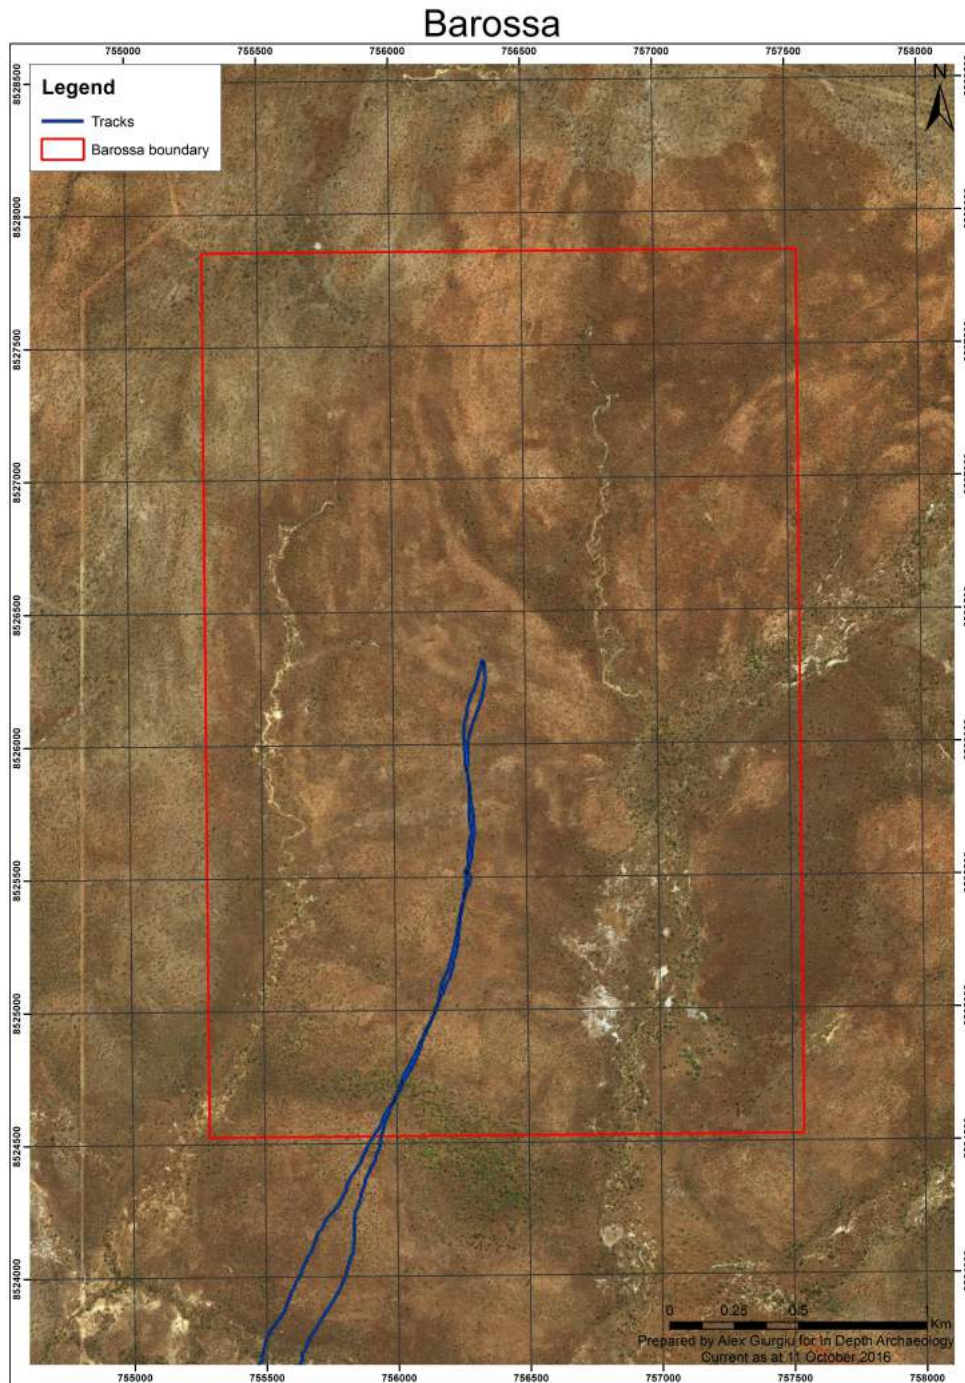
Barossa

755000 755500 756000 756500 757000 757500 758000

8528500 8528000 8527500 8527000 8526500 8526000 8525500 8525000 8524500 8524000

Legend
Tracks
Barossa boundary

N

0 0.25 0.5 1 Km

Prepared by Alex Giurgiu for In Depth Archaeology
Current as at 11 October 2016

755000 755500 756000 756500 757000 757500 758000